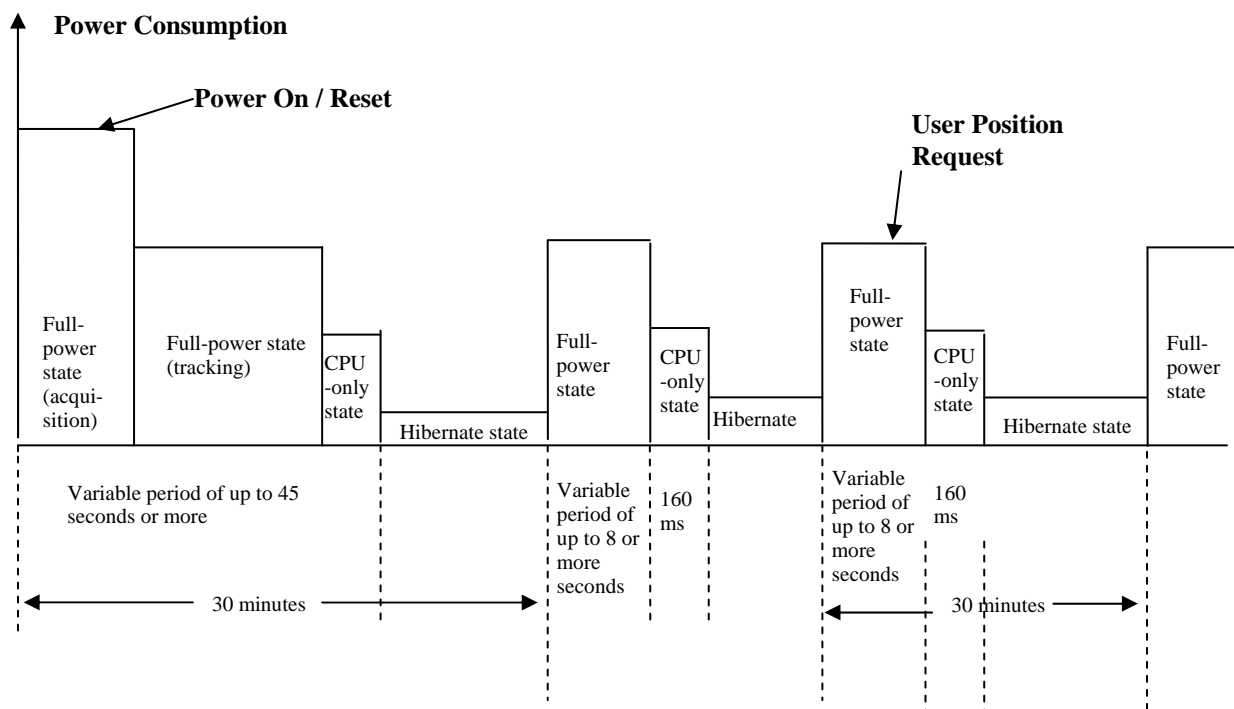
Power Consumption

Power On / Reset

User Position Request

Full-power state (acquisition)

Full-power state (tracking)

CPU -only state

Hibernate state

Full-power state

CPU -only state

Hibernate

Full-power state

CPU -only state

Hibernate state

Full-power state

Variable period of up to 45 seconds or more

Variable period of up to 8 or more seconds

160 ms

Variable period of up to 8 or more seconds

160 ms

30 minutes

30 minutes